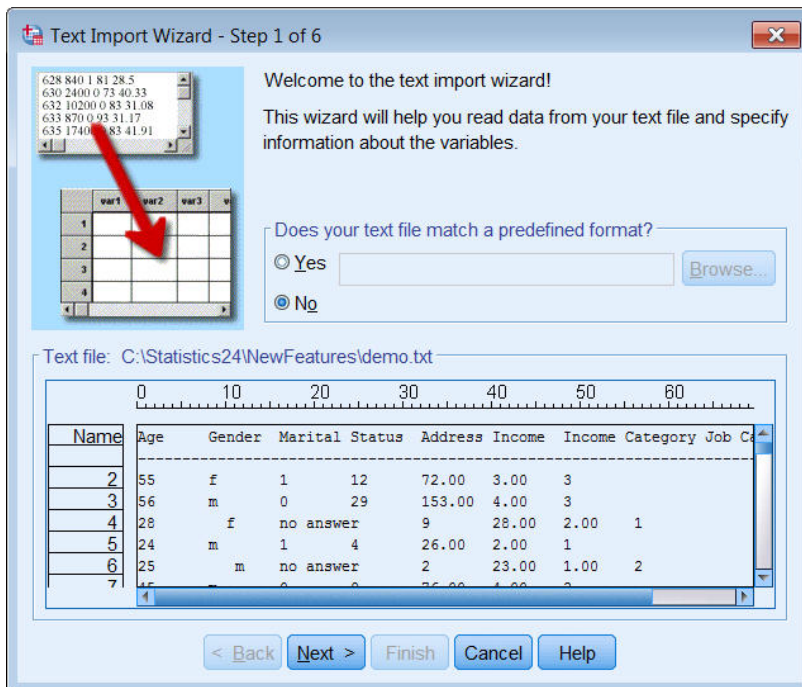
Text Import Wizard - Step 1 of 6

628 840 1 81 28.5
630 2400 0 73 40.33
632 10200 0 83 31.08
633 870 0 93 31.17
635 17400 0 83 41.91

| | var1 | var2 | var3 | v |
|---|---|---|---|---|
| 1 | | | | |
| 2 | | | | |
| 3 | | | | |
| 4 | | | | |

Welcome to the text import wizard!

This wizard will help you read data from your text file and specify information about the variables.

Does your text file match a predefined format?

Yes

Browse...

No

Text file: C:\Statistics24\NewFeatures\demo.txt

0 10 20 30 40 50 60

| Name | Age Gender Marital Status Address Income Income Category Job Ca |
|---|---|
| | ---------------------------------------------------------------- |
| 2 | 55 f 1 12 72.00 3.00 3 |
| 3 | 56 m 0 29 153.00 4.00 3 |
| 4 | 28 f no answer 9 28.00 2.00 1 |
| 5 | 24 m 1 4 26.00 2.00 1 |
| 6 | 25 m no answer 2 23.00 1.00 2 |
| 7 | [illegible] |

< Back Next > Finish Cancel Help